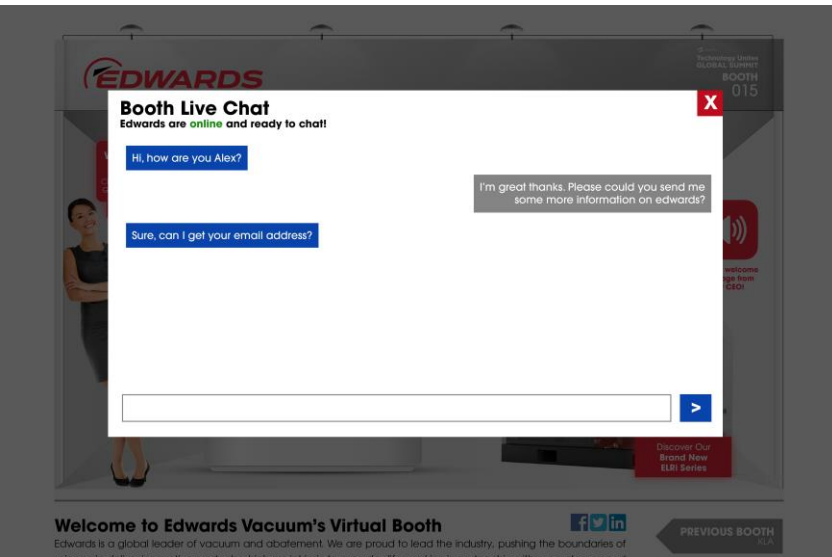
EDWARDS

Technology United GLOBAL SUMMIT
BOOTH
015

Booth Live Chat
Edwards are online and ready to chat!

X

Hi, how are you Alex?

I'm great thanks. Please could you send me some more information on edwards?

Sure, can I get your email address?

>

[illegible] welcome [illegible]ge from CEO!

Discover Our Brand New ELRI Series

Welcome to Edwards Vacuum's Virtual Booth

Edwards is a global leader of vacuum and abatement. We are proud to lead the industry, pushing the boundaries of

PREVIOUS BOOTH
XLA